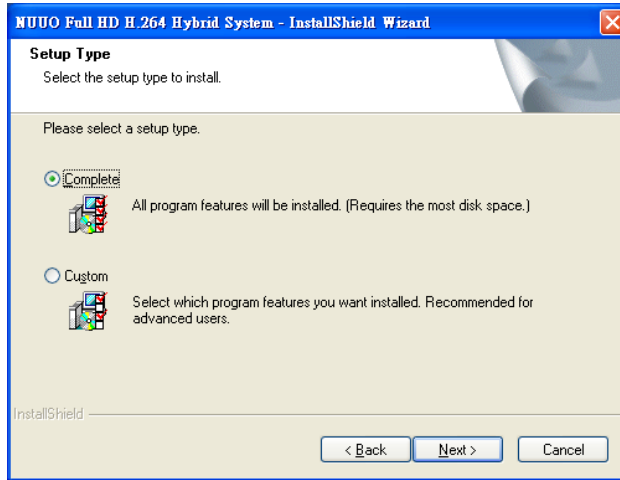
NUUO Full HD H.264 Hybrid System - InstallShield Wizard

Setup Type

Select the setup type to install.

Please select a setup type.

Complete

All program features will be installed. (Requires the most disk space.)

Custom

Select which program features you want installed. Recommended for advanced users.

InstallShield

< Back

Next >

Cancel